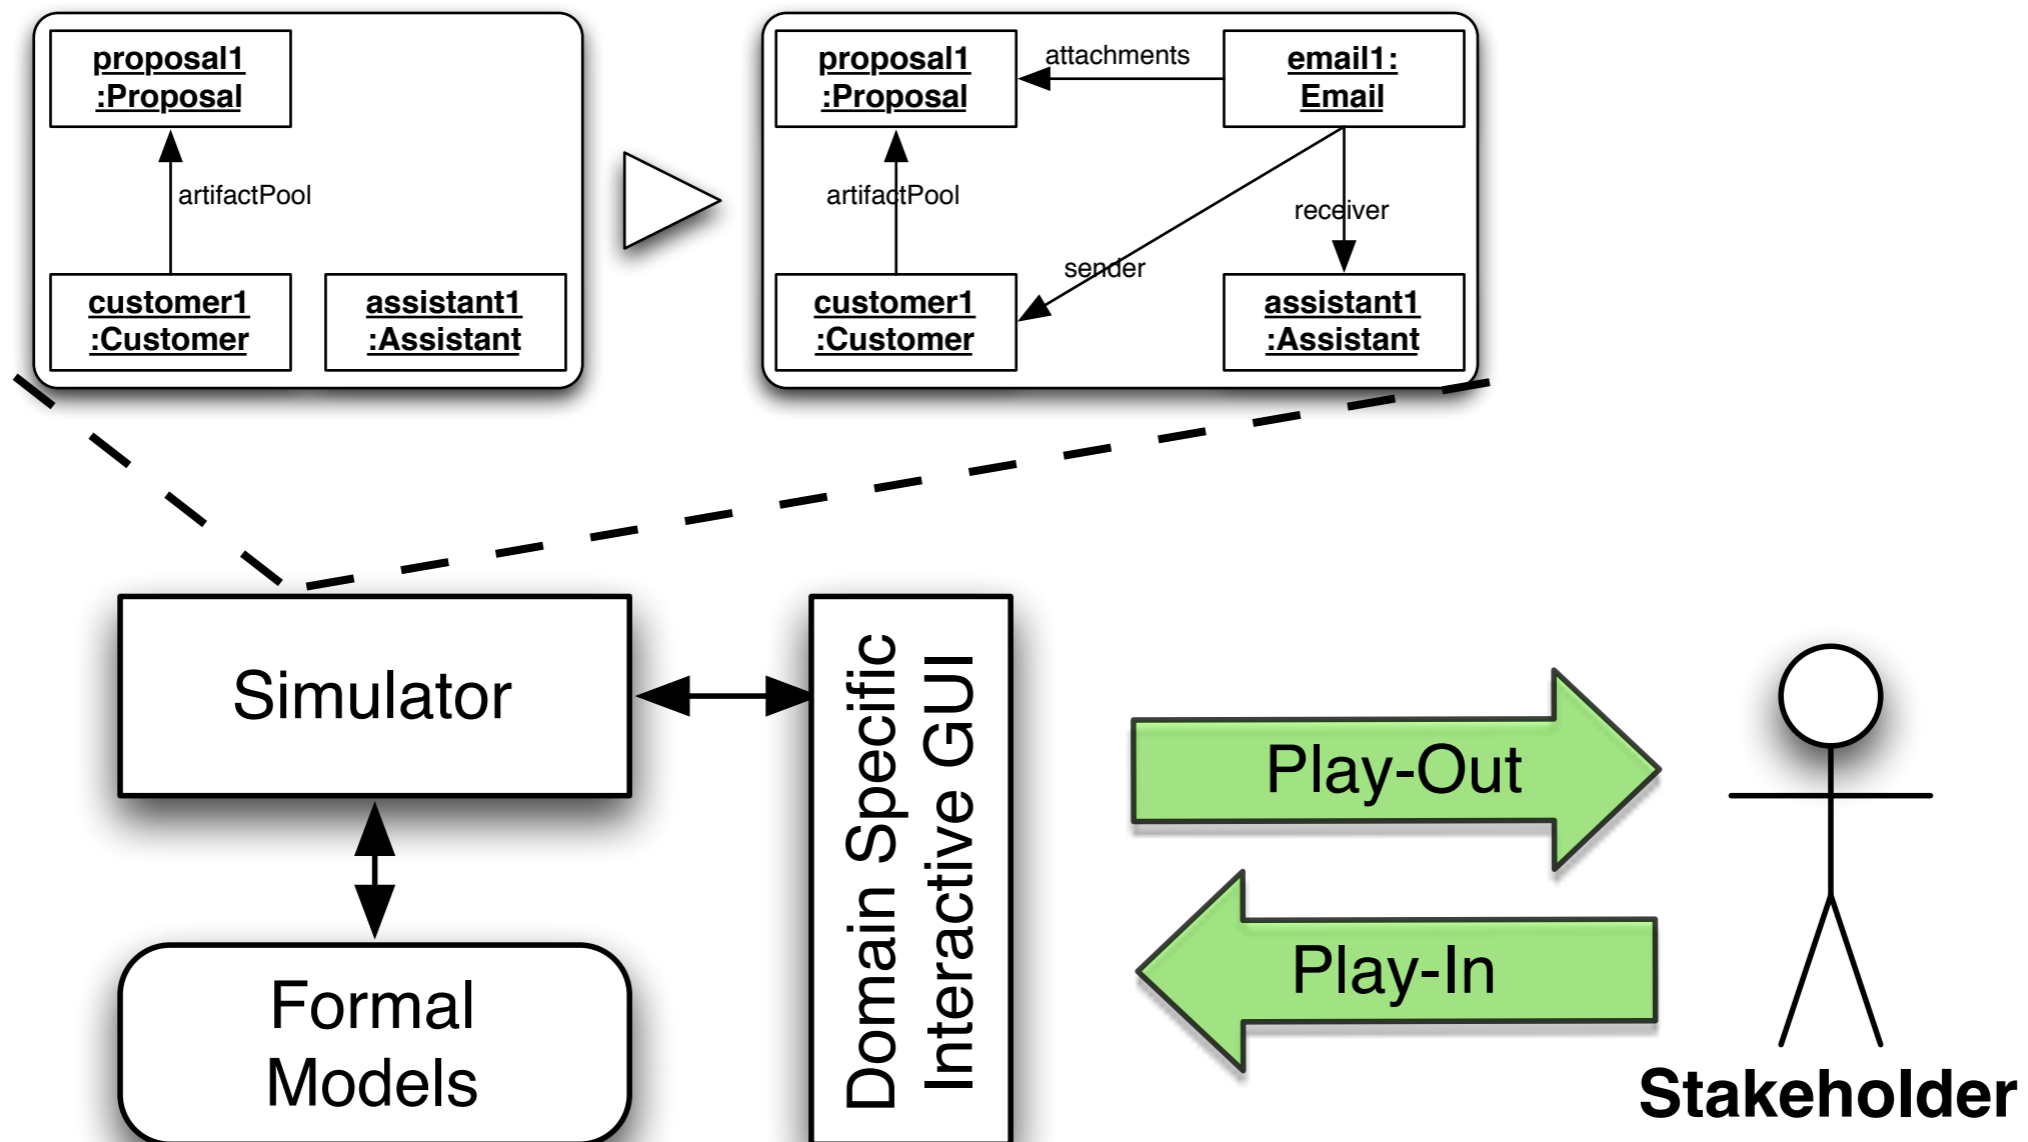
proposal1 :Proposal

artifactPool

customer1 :Customer

assistant1 :Assistant

proposal1 :Proposal

attachments

email1: Email

artifactPool

receiver

sender

customer1 :Customer

assistant1 :Assistant

Simulator

Domain Specific Interactive GUI

Play-Out

Play-In

Formal Models

Stakeholder